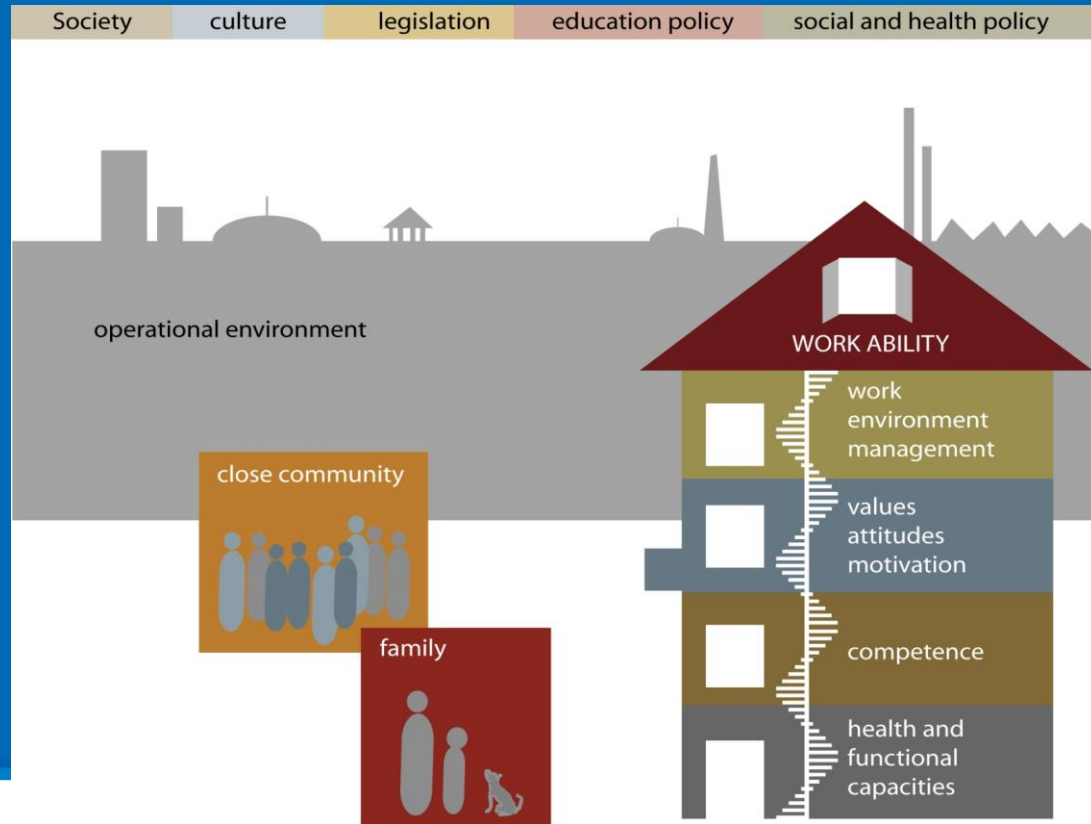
Society culture legislation education policy social and health policy

operational environment

WORK ABILITY

work environment management

values attitudes motivation

competence

health and functional capacities

close community

family